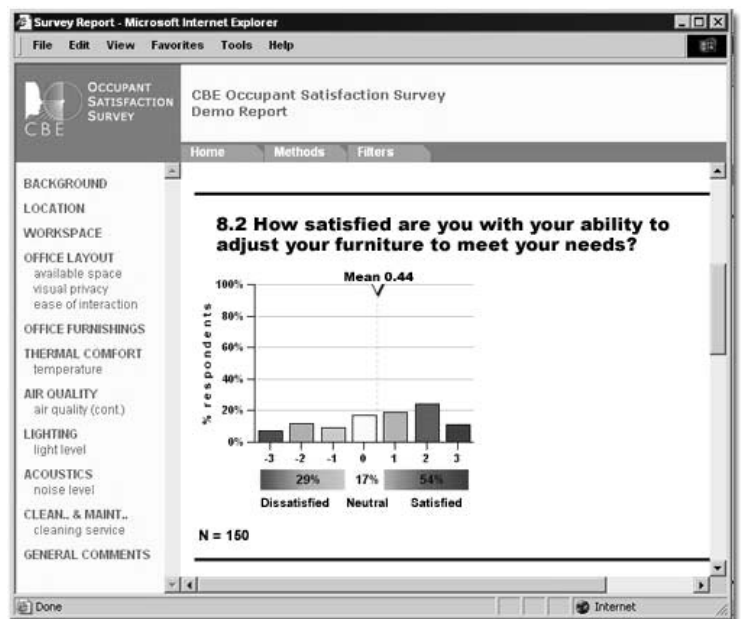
Survey Report - Microsoft Internet Explorer

File Edit View Favorites Tools Help

OCCUPANT SATISFACTION SURVEY

CBE

CBE Occupant Satisfaction Survey
Demo Report

Home Methods Filters

BACKGROUND
LOCATION
WORKSPACE
OFFICE LAYOUT
available space
visual privacy
ease of interaction
OFFICE FURNISHINGS
THERMAL COMFORT
temperature
AIR QUALITY
air quality (cont.)
LIGHTING
light level
ACOUSTICS
noise level
CLEAN. & MAINT.
cleaning service
GENERAL COMMENTS

8.2 How satisfied are you with your ability to adjust your furniture to meet your needs?

Mean 0.44

100%
80%
60%
40%
20%
0%

% respondents

-3 -2 -1 0 1 2 3

29% 17% 54%

Dissatisfied Neutral Satisfied

N = 150

Done

Internet